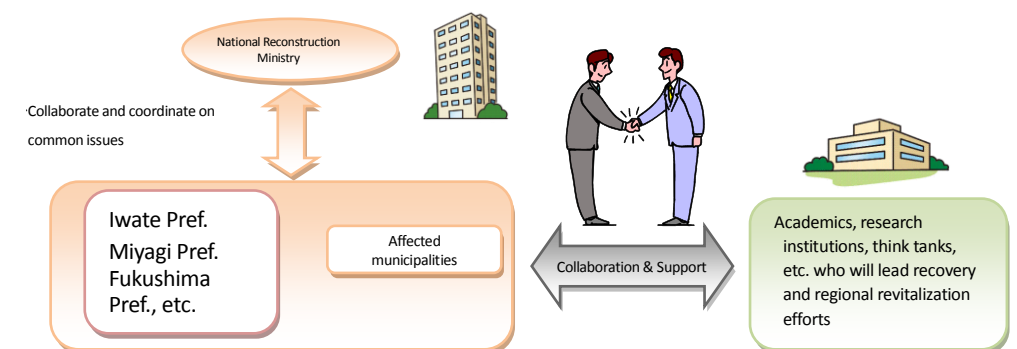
National Reconstruction Ministry

·Collaborate and coordinate on common issues

Iwate Pref.
Miyagi Pref.
Fukushima Pref., etc.

Affected municipalities

Collaboration & Support

Academics, research institutions, think tanks, etc. who will lead recovery and regional revitalization efforts